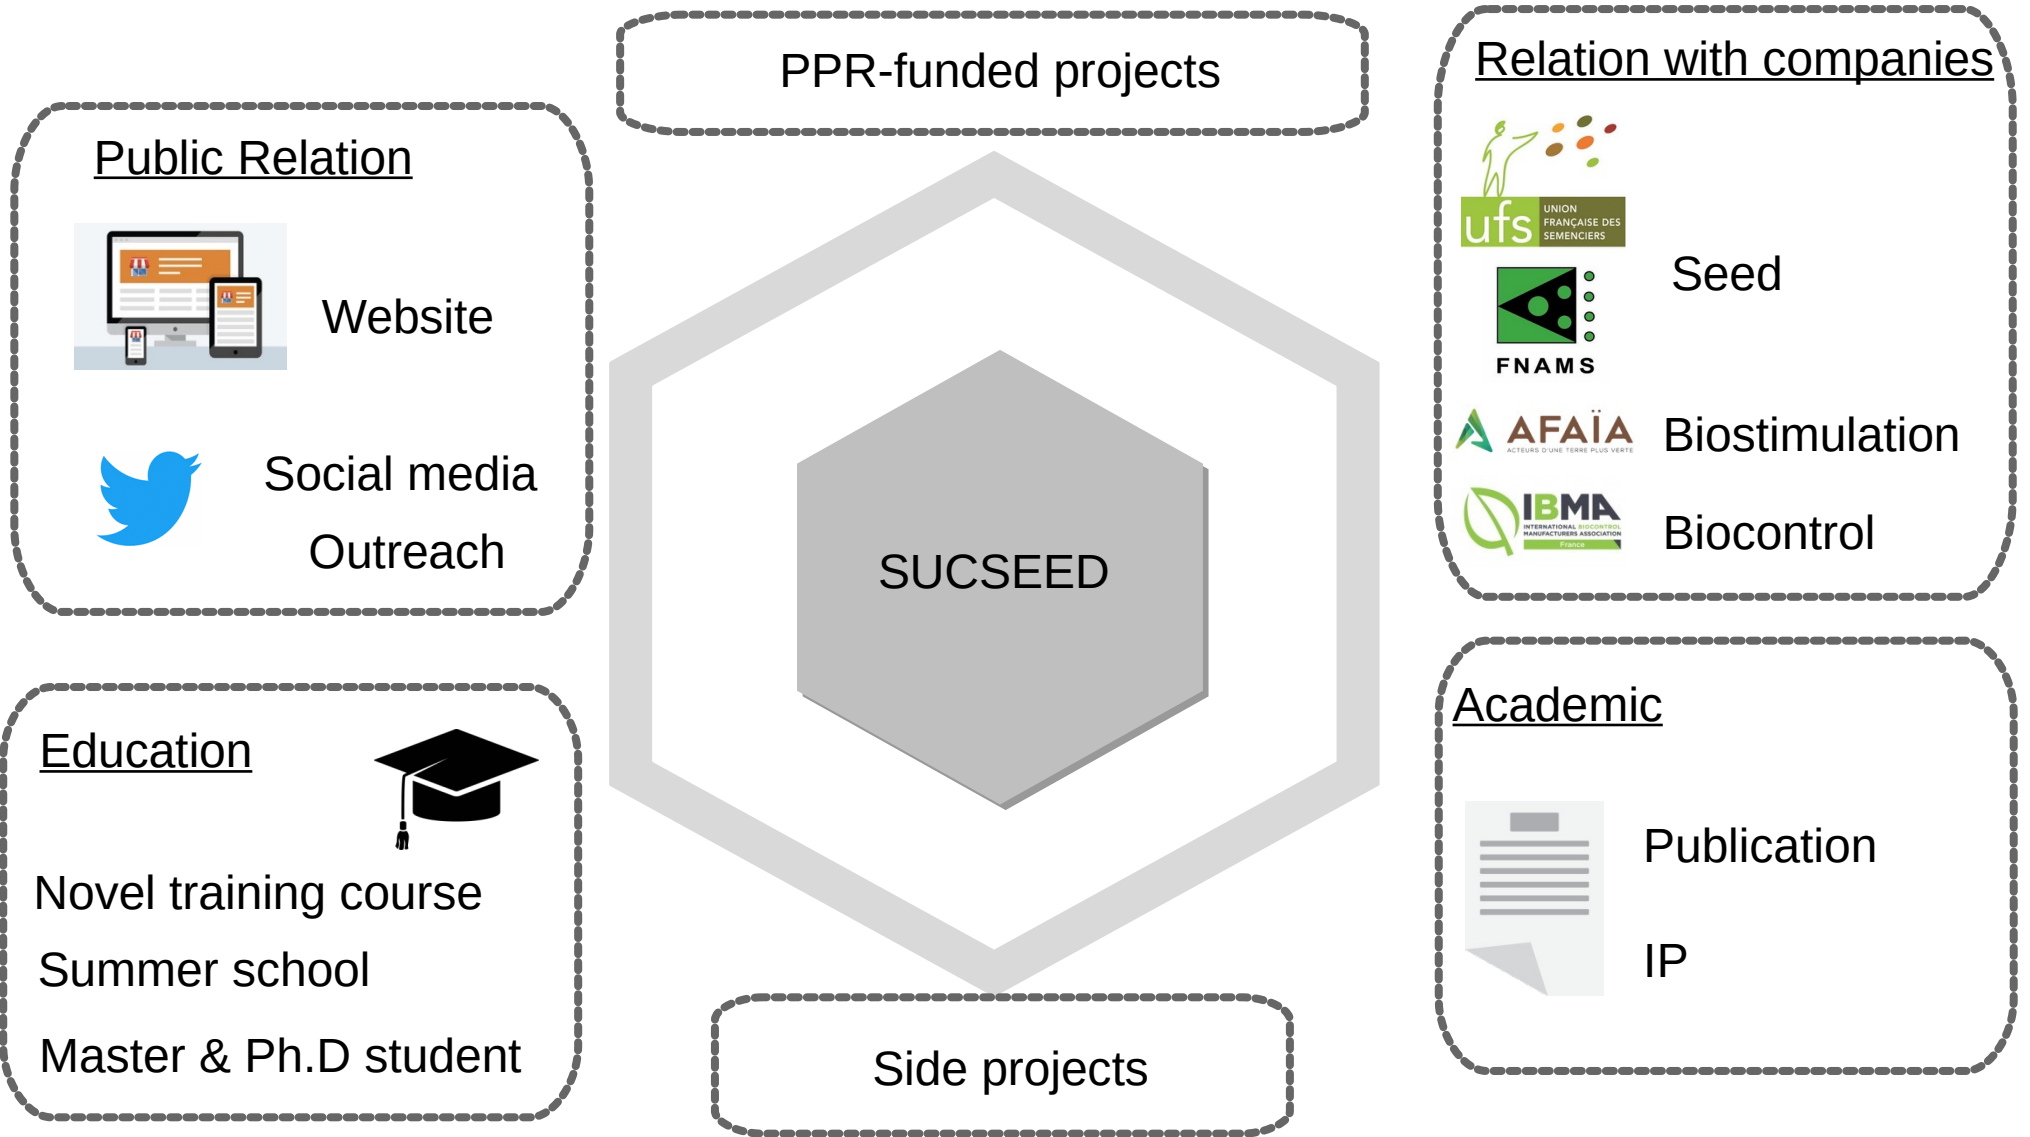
PPR-funded projects

Public Relation

Website

Social media

Outreach

Relation with companies

ufs UNION FRANÇAISE DES SEMENCIERS

FNAMS

Seed

AFAÏA ACTEURS D'UNE TERRE PLUS VERTE

Biostimulation

IBMA INTERNATIONAL BIOCONTROL MANUFACTURERS ASSOCIATION France

Biocontrol

SUCSEED

Education

Novel training course

Summer school

Master & Ph.D student

Academic

Publication

IP

Side projects